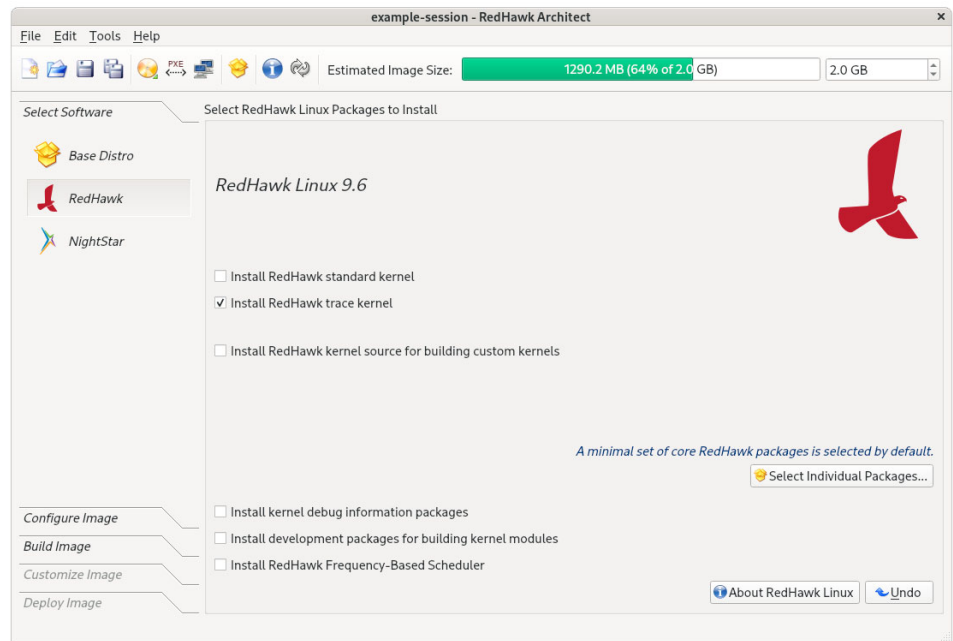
example-session - RedHawk Architect

File Edit Tools Help

PXE

Estimated Image Size: 1290.2 MB (64% of 2.0 GB) 2.0 GB

Select Software

Base Distro

RedHawk

NightStar

Select RedHawk Linux Packages to Install

RedHawk Linux 9.6

☐ Install RedHawk standard kernel

☑ Install RedHawk trace kernel

☐ Install RedHawk kernel source for building custom kernels

A minimal set of core RedHawk packages is selected by default.

Select Individual Packages...

☐ Install kernel debug information packages

☐ Install development packages for building kernel modules

☐ Install RedHawk Frequency-Based Scheduler

About RedHawk Linux

Undo

Configure Image

Build Image

Customize Image

Deploy Image